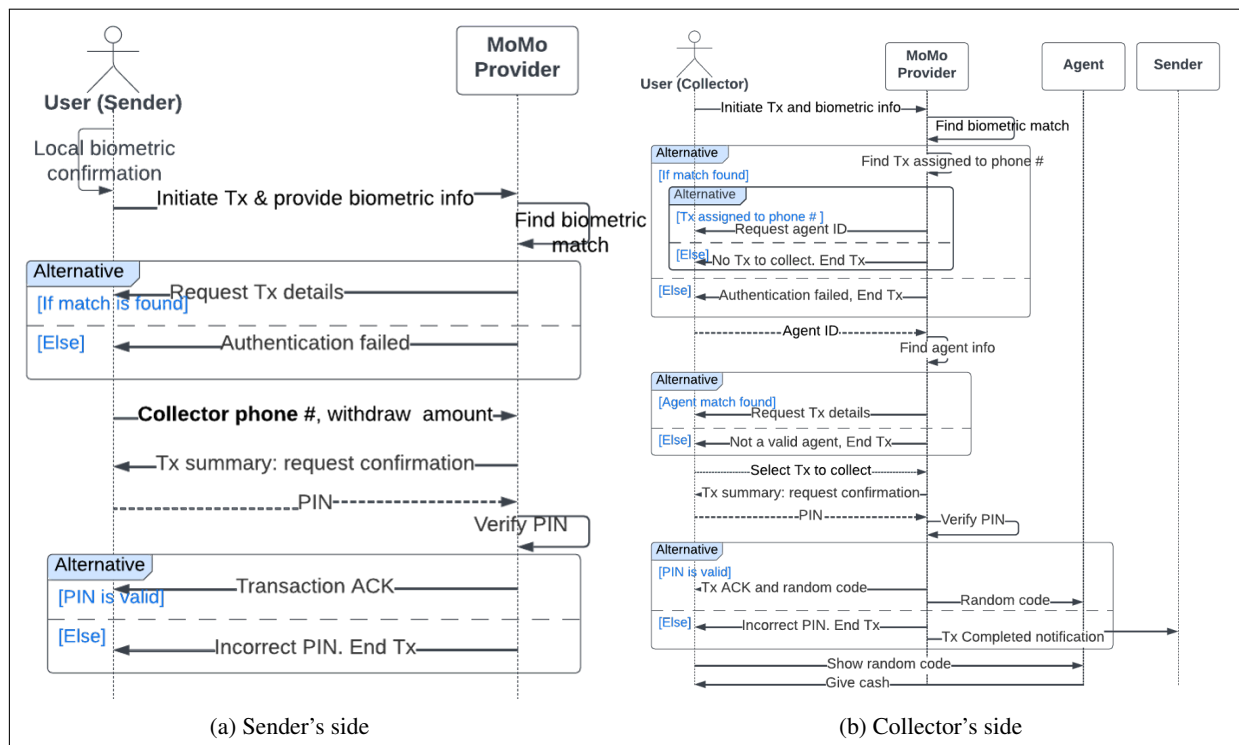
User (Sender)

MoMo Provider

Local biometric confirmation

Initiate Tx & provide biometric info

Find biometric match

Alternative

[If match is found]

Request Tx details

[Else]

Authentication failed

**Collector phone #**, withdraw amount

Tx summary: request confirmation

PIN

Verify PIN

Alternative

[PIN is valid]

Transaction ACK

[Else]

Incorrect PIN. End Tx

(a) Sender's side

User (Collector)

MoMo Provider

Agent

Sender

Initiate Tx and biometric info

Find biometric match

Alternative

Find Tx assigned to phone #

[If match found]

Alternative

[Tx assigned to phone # ]

Request agent ID

[Else]

No Tx to collect. End Tx

[Else]

Authentication failed, End Tx

Agent ID

Find agent info

Alternative

[Agent match found]

Request Tx details

[Else]

Not a valid agent, End Tx

Select Tx to collect

Tx summary: request confirmation

PIN

Verify PIN

Alternative

[PIN is valid]

Tx ACK and random code

Random code

[Else]

Incorrect PIN. End Tx

Tx Completed notification

Show random code

Give cash

(b) Collector's side